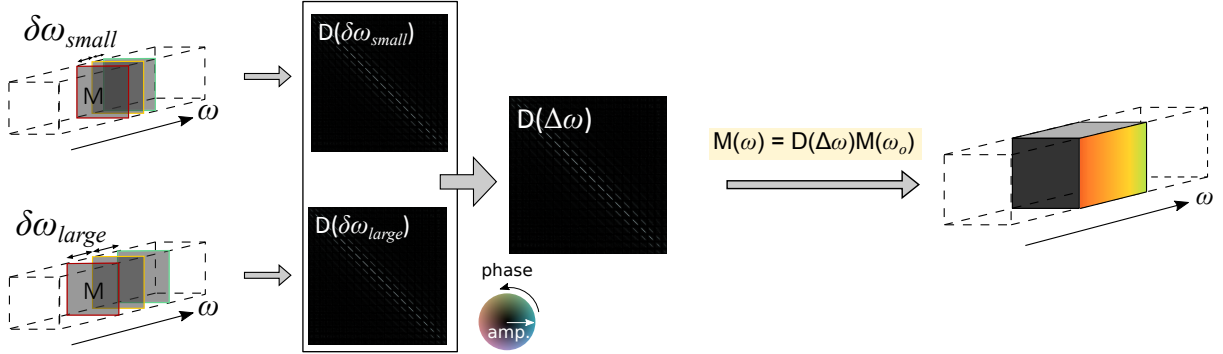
$\delta\omega_{small}$

M

$\omega$

$\delta\omega_{large}$

M

$\omega$

D($\delta\omega_{small}$)

D($\delta\omega_{large}$)

D($\Delta\omega$)

phase

amp.

M($\omega$) = D($\Delta\omega$)M($\omega_o$)

$\omega$